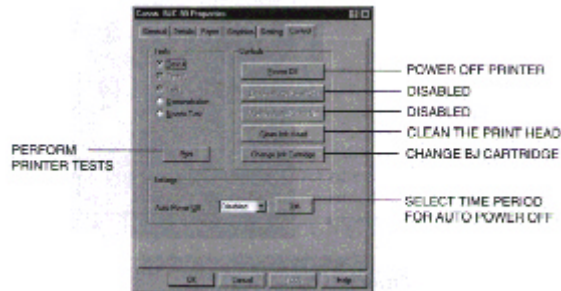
Canon BJC-50 Properties

General | Details | Paper | Graphics | Desktop | Control

Tests
Nozzle
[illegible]
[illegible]
Demonstration
Events Test

Run

Controls
Power Off
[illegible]
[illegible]
Clean Ink Head
Change Ink Cartridge

Settings
Auto Power Off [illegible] Set

OK Cancel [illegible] Help

POWER OFF PRINTER
DISABLED
DISABLED
CLEAN THE PRINT HEAD
CHANGE BJ CARTRIDGE
PERFORM PRINTER TESTS
SELECT TIME PERIOD FOR AUTO POWER OFF